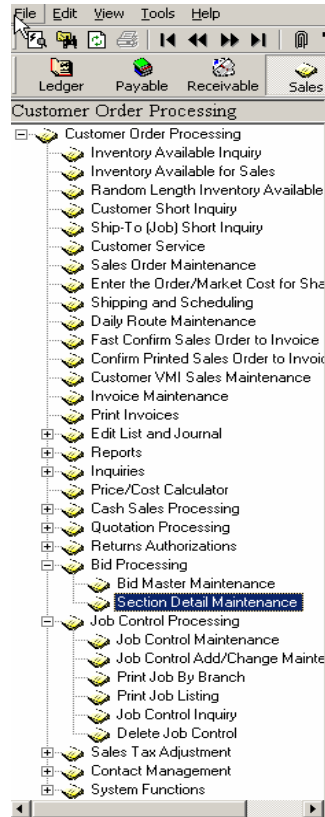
File Edit View Tools Help

Ledger Payable Receivable Sales

Customer Order Processing

Customer Order Processing
Inventory Available Inquiry
Inventory Available for Sales
Random Length Inventory Available
Customer Short Inquiry
Ship-To (Job) Short Inquiry
Customer Service
Sales Order Maintenance
Enter the Order/Market Cost for Sha
Shipping and Scheduling
Daily Route Maintenance
Fast Confirm Sales Order to Invoice
Confirm Printed Sales Order to Invoic
Customer VMI Sales Maintenance
Invoice Maintenance
Print Invoices
Edit List and Journal
Reports
Inquiries
Price/Cost Calculator
Cash Sales Processing
Quotation Processing
Returns Authorizations
Bid Processing
Bid Master Maintenance
Section Detail Maintenance
Job Control Processing
Job Control Maintenance
Job Control Add/Change Mainte
Print Job By Branch
Print Job Listing
Job Control Inquiry
Delete Job Control
Sales Tax Adjustment
Contact Management
System Functions